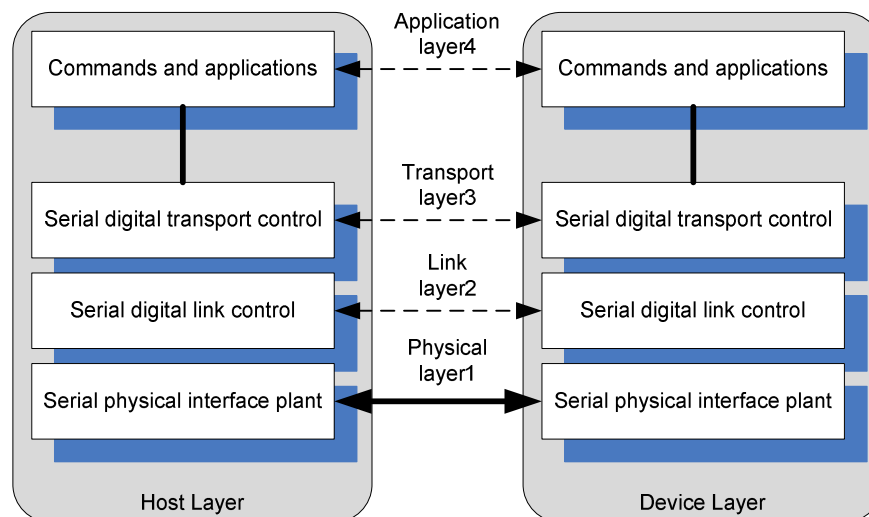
Commands and applications

Application layer4

Commands and applications

Serial digital transport control

Transport layer3

Serial digital transport control

Serial digital link control

Link layer2

Serial digital link control

Serial physical interface plant

Physical layer1

Serial physical interface plant

Host Layer

Device Layer